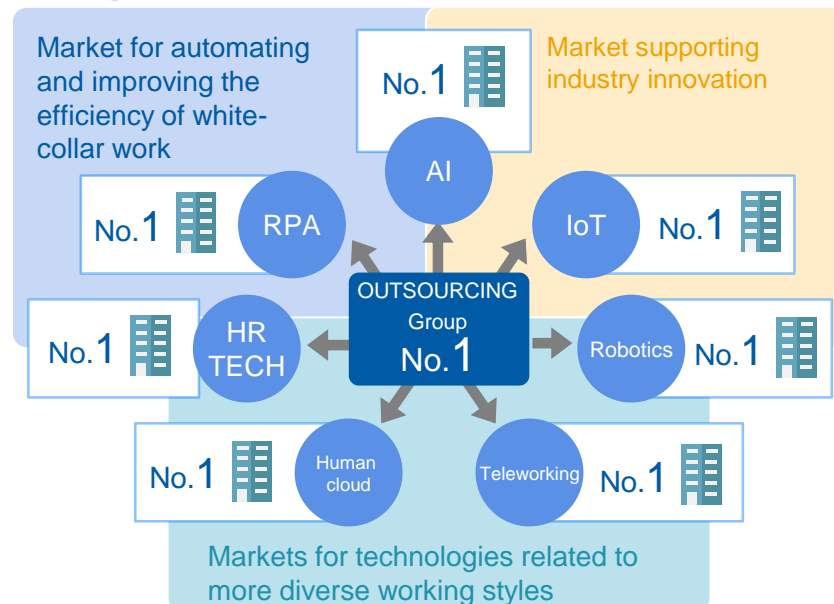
Market for automating and improving the efficiency of white-collar work

No.1

Market supporting industry innovation

AI

No.1

RPA

IoT

No.1

OUTSOURCING Group No.1

No.1

HR TECH

Robotics

No.1

No.1

Human cloud

Teleworking

No.1

Markets for technologies related to more diverse working styles